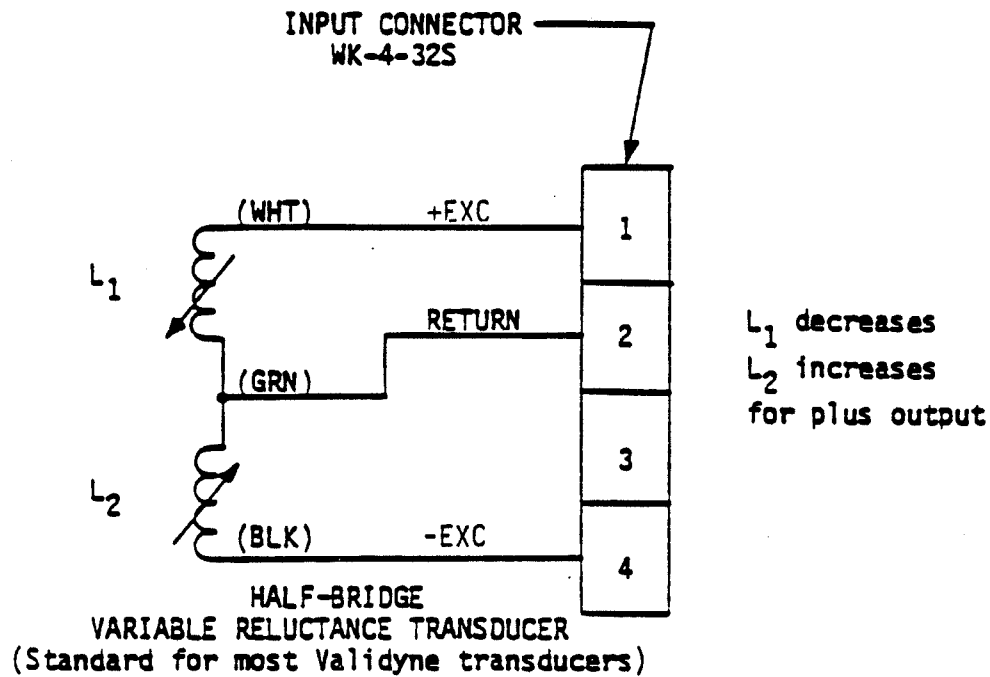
INPUT CONNECTOR
WK-4-32S

(WHT)
+EXC
1

$L_1$

RETURN
2

$L_1$ decreases
$L_2$ increases
for plus output

(GRN)

3

$L_2$

(BLK)
-EXC
4

HALF-BRIDGE
VARIABLE RELUCTANCE TRANSDUCER
(Standard for most Validyne transducers)